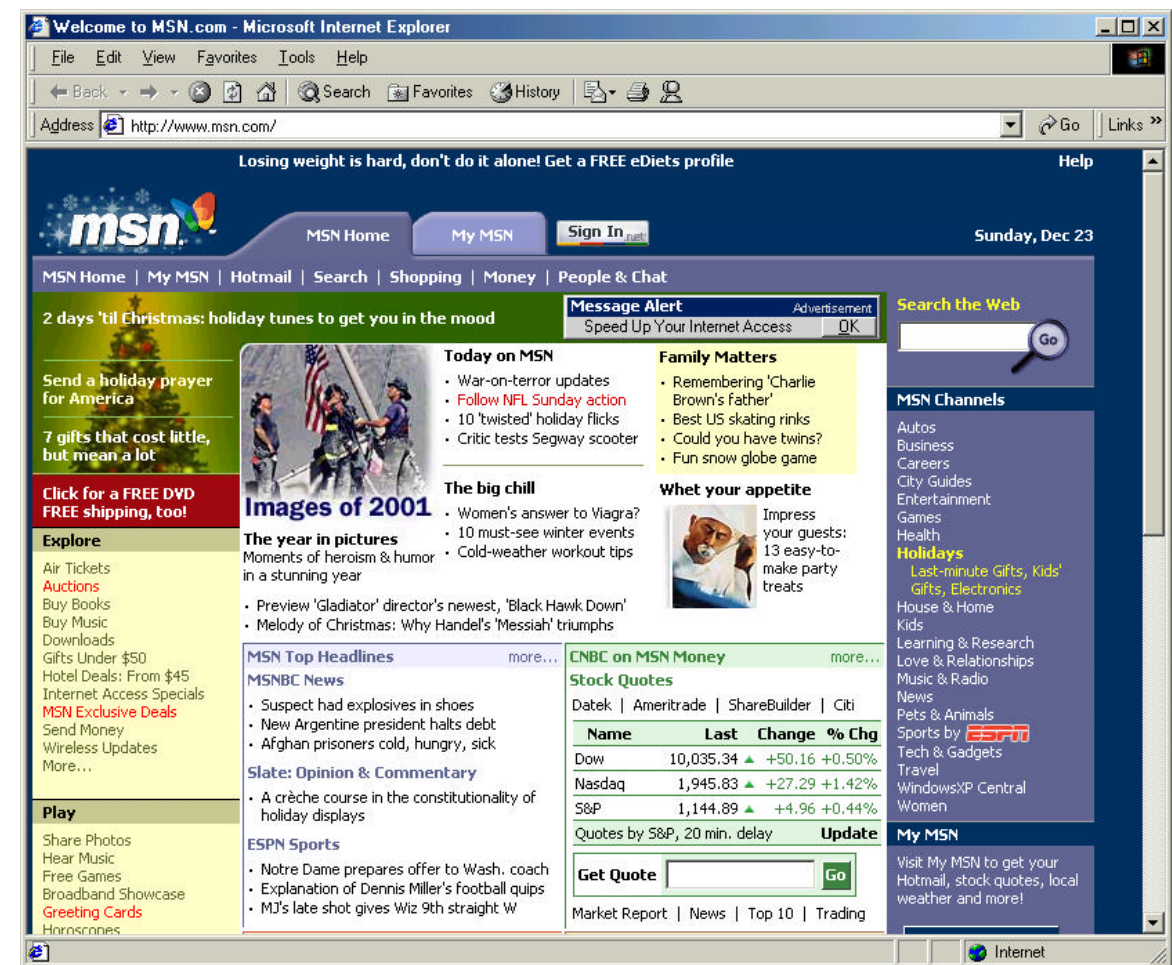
Welcome to MSN.com - Microsoft Internet Explorer

File Edit View Favorites Tools Help

Back Search Favorites History

Address http://www.msn.com/ Go Links

Losing weight is hard, don't do it alone! Get a FREE eDiets profile Help

msn

MSN Home My MSN Sign In .net Sunday, Dec 23

MSN Home | My MSN | Hotmail | Search | Shopping | Money | People & Chat

2 days 'til Christmas: holiday tunes to get you in the mood

Message Alert Advertisement
Speed Up Your Internet Access OK

Search the Web
Go

Send a holiday prayer for America

7 gifts that cost little, but mean a lot

Click for a FREE DVD FREE shipping, too!

Explore
Air Tickets
Auctions
Buy Books
Buy Music
Downloads
Gifts Under $50
Hotel Deals: From $45
Internet Access Specials
MSN Exclusive Deals
Send Money
Wireless Updates
More...

Play
Share Photos
Hear Music
Free Games
Broadband Showcase
Greeting Cards
Horoscopes

Images of 2001
The year in pictures
Moments of heroism & humor in a stunning year

Today on MSN
· War-on-terror updates
· Follow NFL Sunday action
· 10 'twisted' holiday flicks
· Critic tests Segway scooter

The big chill
· Women's answer to Viagra?
· 10 must-see winter events
· Cold-weather workout tips

Family Matters
· Remembering 'Charlie Brown's father'
· Best US skating rinks
· Could you have twins?
· Fun snow globe game

Whet your appetite
Impress your guests: 13 easy-to-make party treats

· Preview 'Gladiator' director's newest, 'Black Hawk Down'
· Melody of Christmas: Why Handel's 'Messiah' triumphs

MSN Top Headlines more...
MSNBC News
· Suspect had explosives in shoes
· New Argentine president halts debt
· Afghan prisoners cold, hungry, sick
Slate: Opinion & Commentary
· A crèche course in the constitutionality of holiday displays
ESPN Sports
· Notre Dame prepares offer to Wash. coach
· Explanation of Dennis Miller's football quips
· MJ's late shot gives Wiz 9th straight W

CNBC on MSN Money more...
Stock Quotes
Datek | Ameritrade | ShareBuilder | Citi

| Name | Last | Change | % Chg |
|---|---|---|---|
| Dow | 10,035.34 | +50.16 | +0.50% |
| Nasdaq | 1,945.83 | +27.29 | +1.42% |
| S&P | 1,144.89 | +4.96 | +0.44% |

Quotes by S&P, 20 min. delay Update
Get Quote Go
Market Report | News | Top 10 | Trading

MSN Channels
Autos
Business
Careers
City Guides
Entertainment
Games
Health
Holidays
Last-minute Gifts, Kids' Gifts, Electronics
House & Home
Kids
Learning & Research
Love & Relationships
Music & Radio
News
Pets & Animals
Sports by ESPN
Tech & Gadgets
Travel
WindowsXP Central
Women

My MSN
Visit My MSN to get your Hotmail, stock quotes, local weather and more!

Internet